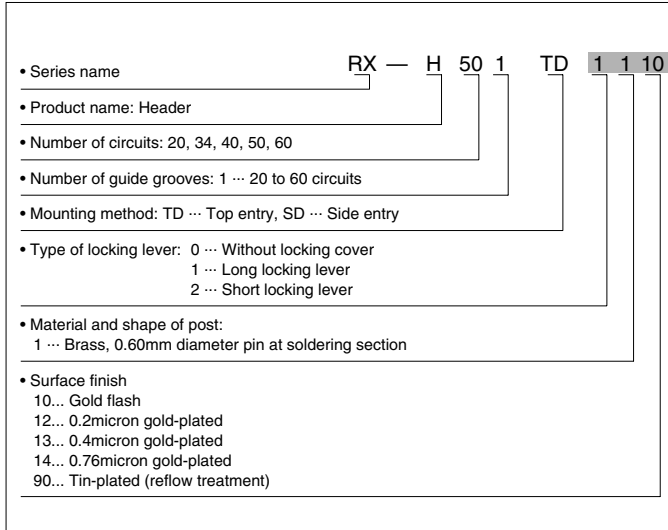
RX — H 50 1 TD 1 1 10

• Series name

• Product name: Header

• Number of circuits: 20, 34, 40, 50, 60

• Number of guide grooves: 1 ··· 20 to 60 circuits

• Mounting method: TD ··· Top entry, SD ··· Side entry

• Type of locking lever: 0 ··· Without locking cover
1 ··· Long locking lever
2 ··· Short locking lever

• Material and shape of post:
1 ··· Brass, 0.60mm diameter pin at soldering section

• Surface finish
10... Gold flash
12... 0.2micron gold-plated
13... 0.4micron gold-plated
14... 0.76micron gold-plated
90... Tin-plated (reflow treatment)